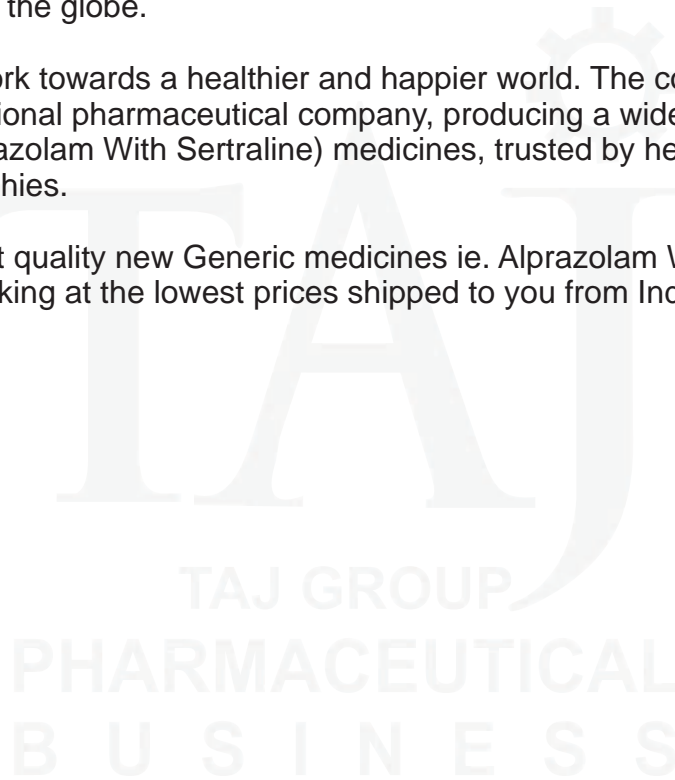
the globe.

ork towards a healthier and happier world. The co ional pharmaceutical company, producing a wide azolam With Sertraline) medicines, trusted by he hies.

t quality new Generic medicines ie. Alprazolam W king at the lowest prices shipped to you from Inc

TAJ

TAJ GROUP
PHARMACEUTICAL
BUSINESS